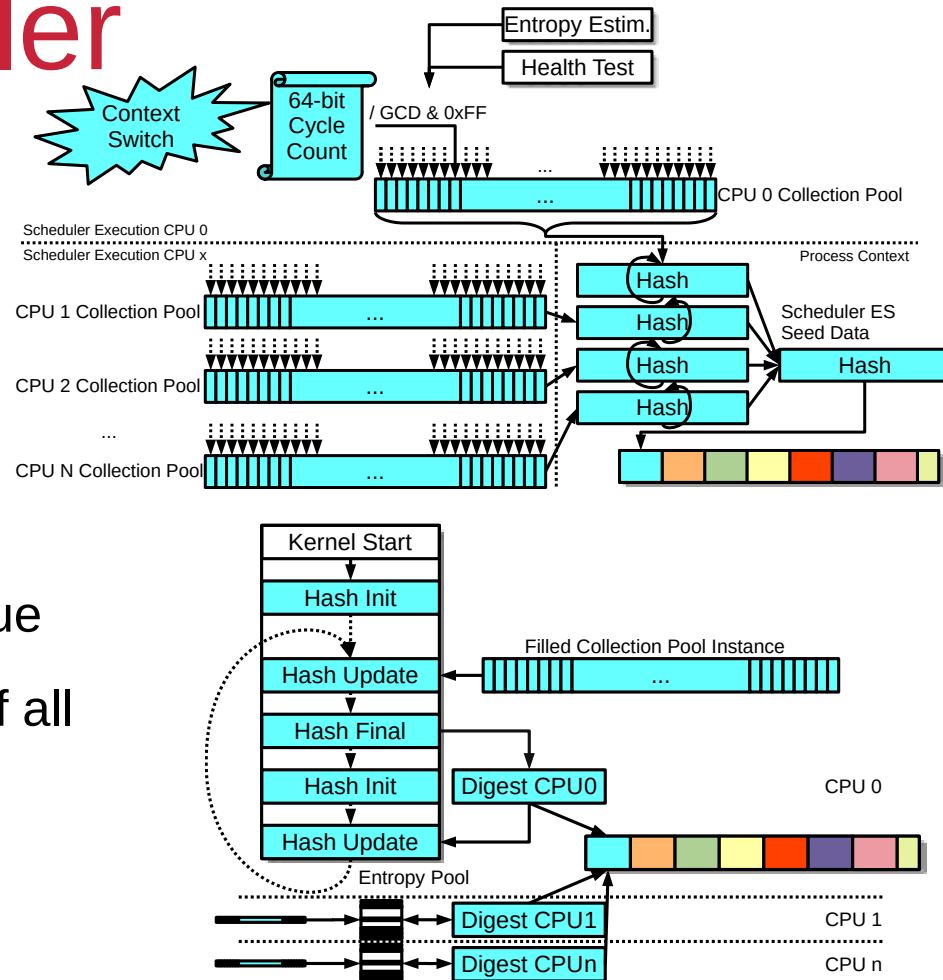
ler

Context Switch

64-bit Cycle Count

Entropy Estim.

Health Test

/ GCD & 0xFF

...

...

CPU 0 Collection Pool

Scheduler Execution CPU 0

Scheduler Execution CPU x

Process Context

CPU 1 Collection Pool

...

CPU 2 Collection Pool

...

...

CPU N Collection Pool

...

Hash

Hash

Hash

Hash

Scheduler ES Seed Data

Hash

ue

f all

Kernel Start

Hash Init

Hash Update

Filled Collection Pool Instance

...

Hash Final

Hash Init

Digest CPU0

CPU 0

Hash Update

Entropy Pool

Digest CPU1

CPU 1

Digest CPUn

CPU n